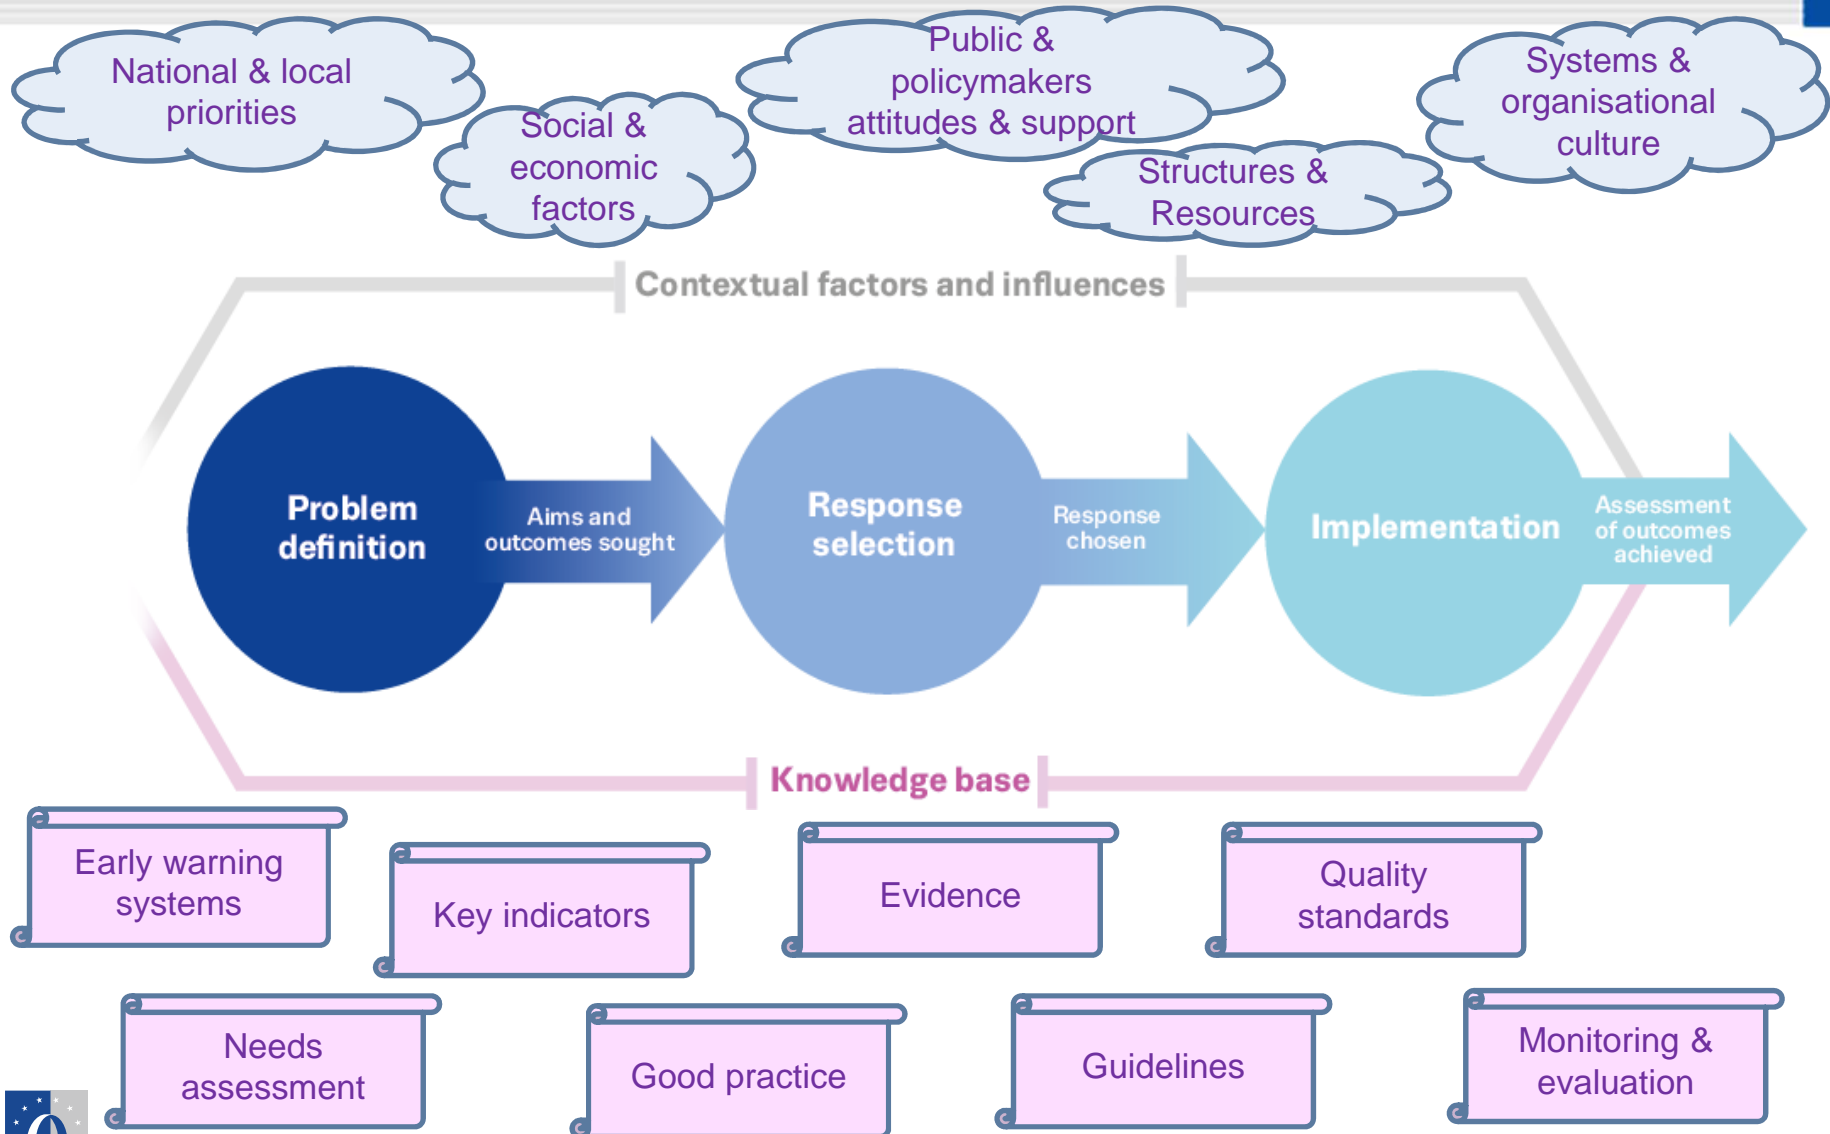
National & local priorities

Social & economic factors

Public & policymakers attitudes & support

Structures & Resources

Systems & organisational culture

Contextual factors and influences

Problem definition

Aims and outcomes sought

Response selection

Response chosen

Implementation

Assessment of outcomes achieved

Knowledge base

Early warning systems

Key indicators

Evidence

Quality standards

Needs assessment

Good practice

Guidelines

Monitoring & evaluation